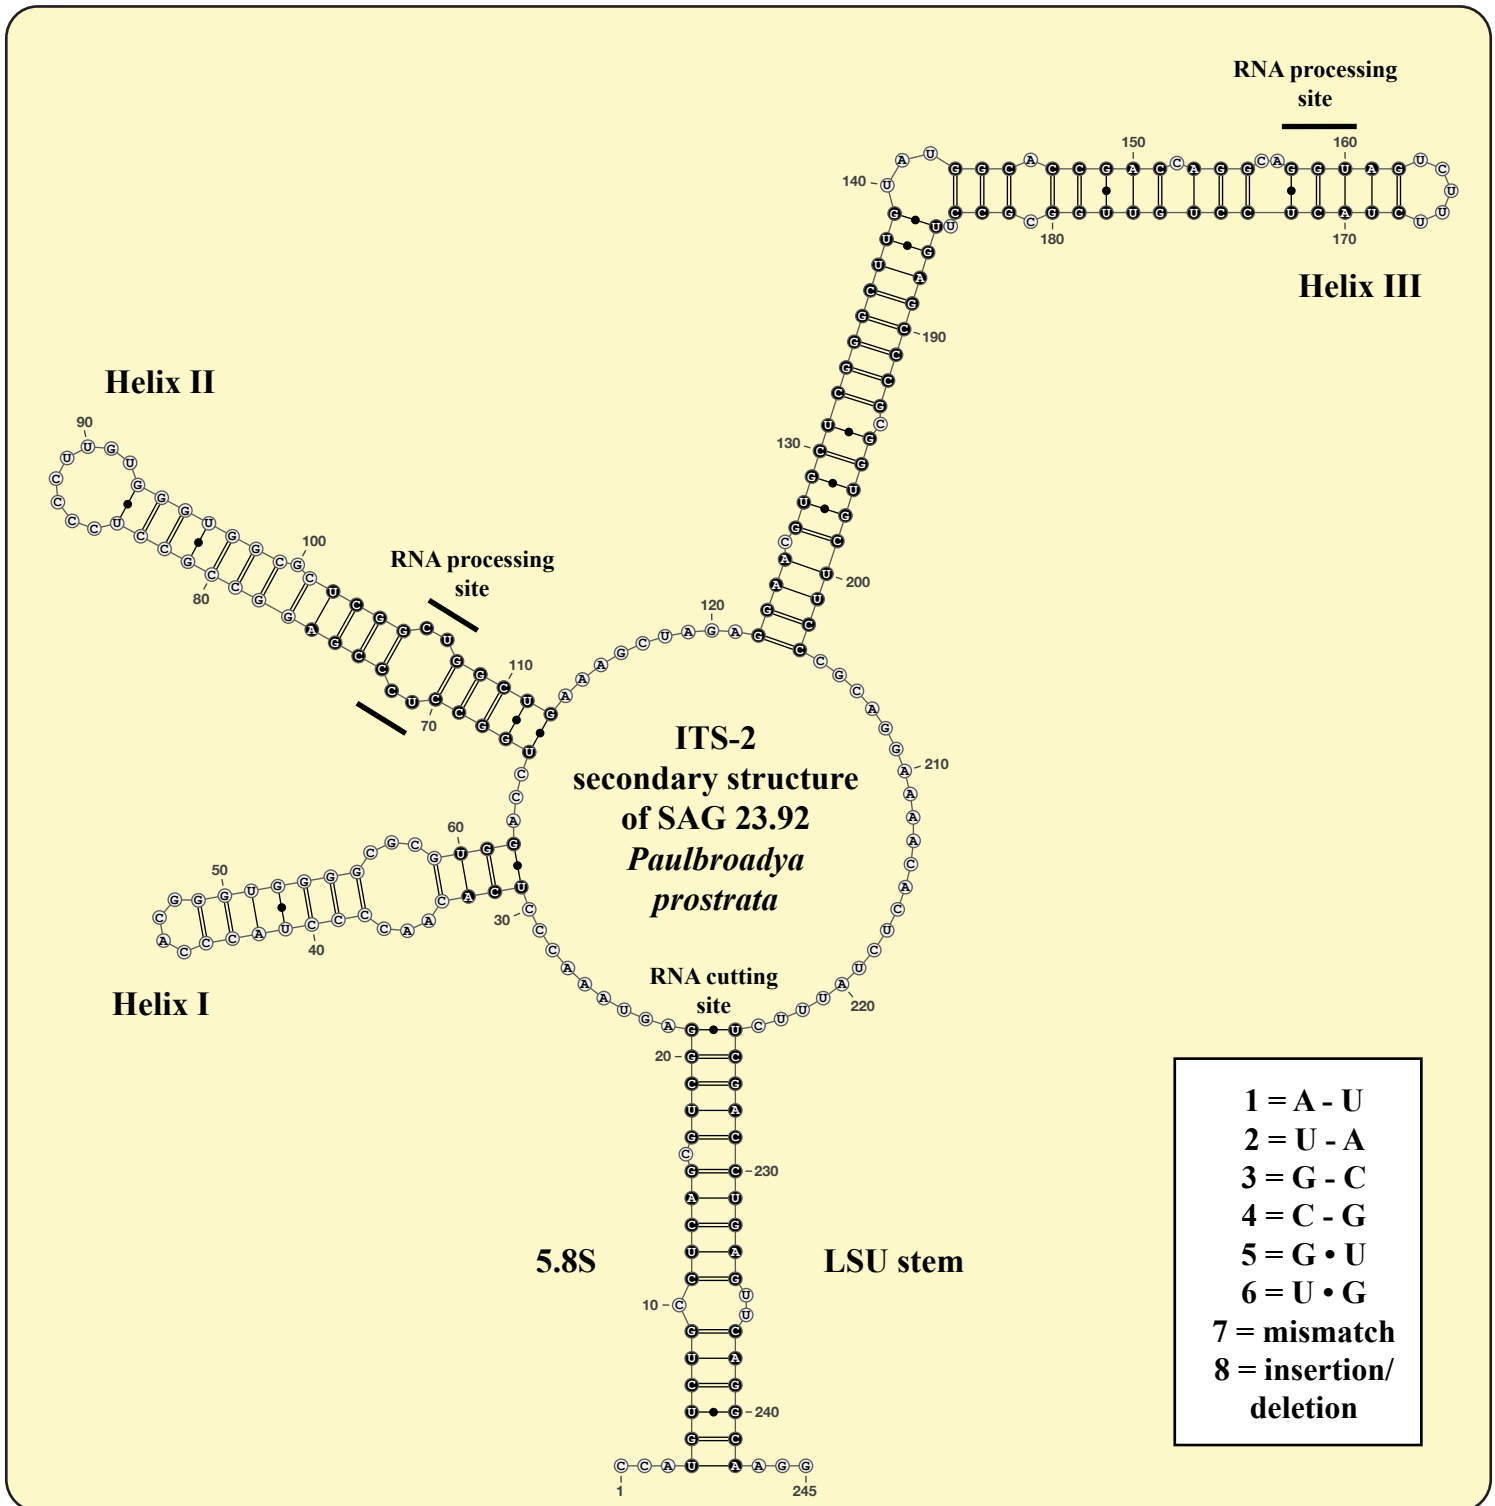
RNA processing site

Helix III

Helix II

RNA processing site

ITS-2 secondary structure of SAG 23.92 *Paulbroadya prostrata*

Helix I

RNA cutting site

5.8S

LSU stem

1 = A - U
2 = U - A
3 = G - C
4 = C - G
5 = G • U
6 = U • G
7 = mismatch
8 = insertion/ deletion

1 10 20 30 40 50 60 70 80 90 100 110 120 130 140 150 160 170 180 190 200 210 220 230 240 245